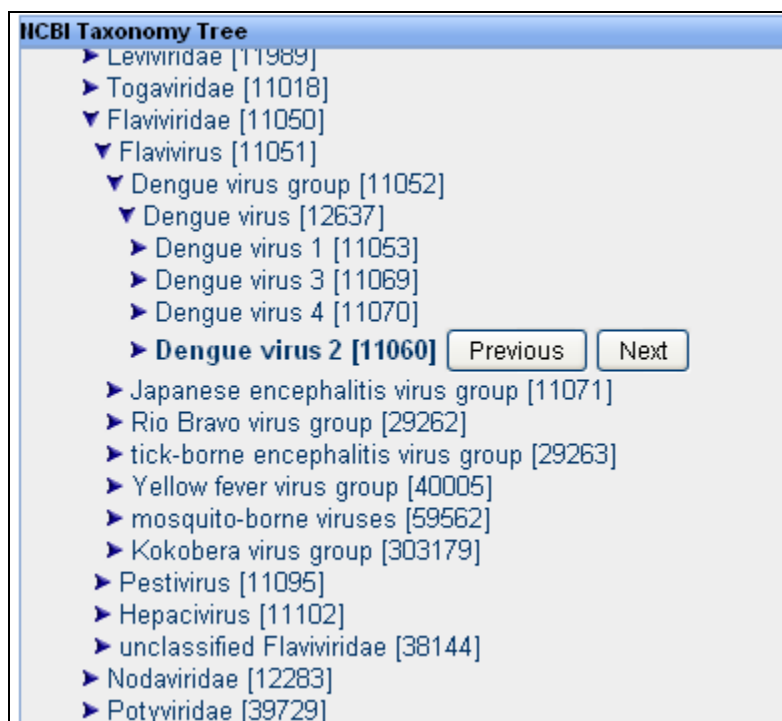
NCBI Taxonomy Tree

► Leviviridae [11989]
► Togaviridae [11018]
▼ Flaviviridae [11050]
▼ Flavivirus [11051]
▼ Dengue virus group [11052]
▼ Dengue virus [12637]
► Dengue virus 1 [11053]
► Dengue virus 3 [11069]
► Dengue virus 4 [11070]
► **Dengue virus 2 [11060]** Previous Next
► Japanese encephalitis virus group [11071]
► Rio Bravo virus group [29262]
► tick-borne encephalitis virus group [29263]
► Yellow fever virus group [40005]
► mosquito-borne viruses [59562]
► Kokobera virus group [303179]
► Pestivirus [11095]
► Hepacivirus [11102]
► unclassified Flaviviridae [38144]
► Nodaviridae [12283]
► Potyviridae [39729]